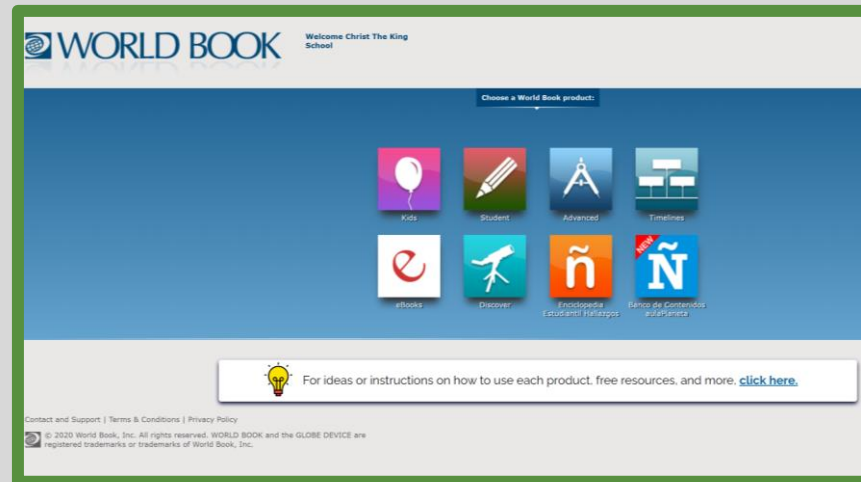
WORLD BOOK

Welcome Christ The King School

Choose a World Book product:

Kids

Student

Advanced

Timelines

eBooks

Discover

Enciclopedia Estudiantil Hallazgos

NEW

Banco de Contenidos aulaPlaneta

For ideas or instructions on how to use each product, free resources, and more, click here.

Contact and Support | Terms & Conditions | Privacy Policy

© 2020 World Book, Inc. All rights reserved. WORLD BOOK and the GLOBE DEVICE are registered trademarks or trademarks of World Book, Inc.